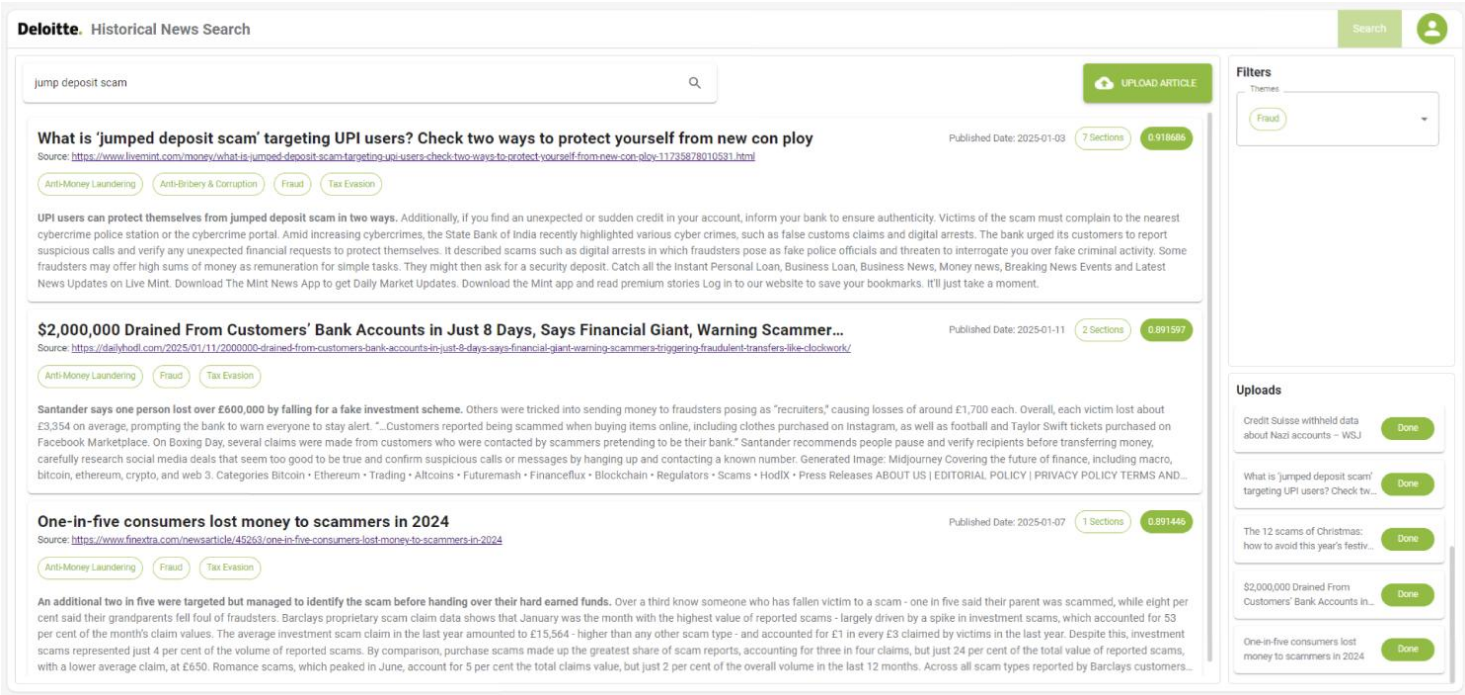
Deloitte. Historical News Search

Search

jump deposit scam

UPLOAD ARTICLE

What is 'jumped deposit scam' targeting UPI users? Check two ways to protect yourself from new con ploy

Published Date: 2025-01-03 7 Sections 0.918686

Source: https://www.livemint.com/money/what-is-jumped-deposit-scam-targeting-upi-users-check-two-ways-to-protect-yourself-from-new-con-ploy-11735878010531.html

Anti-Money Laundering Anti-Bribery & Corruption Fraud Tax Evasion

UPI users can protect themselves from jumped deposit scam in two ways. Additionally, if you find an unexpected or sudden credit in your account, inform your bank to ensure authenticity. Victims of the scam must complain to the nearest cybercrime police station or the cybercrime portal. Amid increasing cybercrimes, the State Bank of India recently highlighted various cyber crimes, such as false customs claims and digital arrests. The bank urged its customers to report suspicious calls and verify any unexpected financial requests to protect themselves. It described scams such as digital arrests in which fraudsters pose as fake police officials and threaten to interrogate you over fake criminal activity. Some fraudsters may offer high sums of money as remuneration for simple tasks. They might then ask for a security deposit. Catch all the Instant Personal Loan, Business Loan, Business News, Money news, Breaking News Events and Latest News Updates on Live Mint. Download The Mint News App to get Daily Market Updates. Download the Mint app and read premium stories Log in to our website to save your bookmarks. It'll just take a moment.

$2,000,000 Drained From Customers' Bank Accounts in Just 8 Days, Says Financial Giant, Warning Scammer...

Published Date: 2025-01-11 2 Sections 0.891597

Source: https://dailyhodl.com/2025/01/11/2000000-drained-from-customers-bank-accounts-in-just-8-days-says-financial-giant-warning-scammers-triggering-fraudulent-transfers-like-clockwork/

Anti-Money Laundering Fraud Tax Evasion

Santander says one person lost over £600,000 by falling for a fake investment scheme. Others were tricked into sending money to fraudsters posing as "recruiters," causing losses of around £1,700 each. Overall, each victim lost about £3,354 on average, prompting the bank to warn everyone to stay alert. "...Customers reported being scammed when buying items online, including clothes purchased on Instagram, as well as football and Taylor Swift tickets purchased on Facebook Marketplace. On Boxing Day, several claims were made from customers who were contacted by scammers pretending to be their bank." Santander recommends people pause and verify recipients before transferring money, carefully research social media deals that seem too good to be true and confirm suspicious calls or messages by hanging up and contacting a known number. Generated Image: Midjourney Covering the future of finance, including macro, bitcoin, ethereum, crypto, and web 3. Categories Bitcoin • Ethereum • Trading • Altcoins • Futuremash • Financeflux • Blockchain • Regulators • Scams • HodlX • Press Releases ABOUT US | EDITORIAL POLICY | PRIVACY POLICY TERMS AND...

One-in-five consumers lost money to scammers in 2024

Published Date: 2025-01-07 1 Sections 0.891446

Source: https://www.finextra.com/newsarticle/45263/one-in-five-consumers-lost-money-to-scammers-in-2024

Anti-Money Laundering Fraud Tax Evasion

An additional two in five were targeted but managed to identify the scam before handing over their hard earned funds. Over a third know someone who has fallen victim to a scam - one in five said their parent was scammed, while eight per cent said their grandparents fell foul of fraudsters. Barclays proprietary scam claim data shows that January was the month with the highest value of reported scams - largely driven by a spike in investment scams, which accounted for 53 per cent of the month's claim values. The average investment scam claim in the last year amounted to £15,564 - higher than any other scam type - and accounted for £1 in every £3 claimed by victims in the last year. Despite this, investment scams represented just 4 per cent of the volume of reported scams. By comparison, purchase scams made up the greatest share of scam reports, accounting for three in four claims, but just 24 per cent of the total value of reported scams, with a lower average claim, at £650. Romance scams, which peaked in June, account for 5 per cent the total claims value, but just 2 per cent of the overall volume in the last 12 months. Across all scam types reported by Barclays customers...

Filters

Themes

Fraud

Uploads

Credit Suisse withheld data about Nazi accounts – WSJ Done

What is 'jumped deposit scam' targeting UPI users? Check tw... Done

The 12 scams of Christmas: how to avoid this year's festiv... Done

$2,000,000 Drained From Customers' Bank Accounts in... Done

One-in-five consumers lost money to scammers in 2024 Done